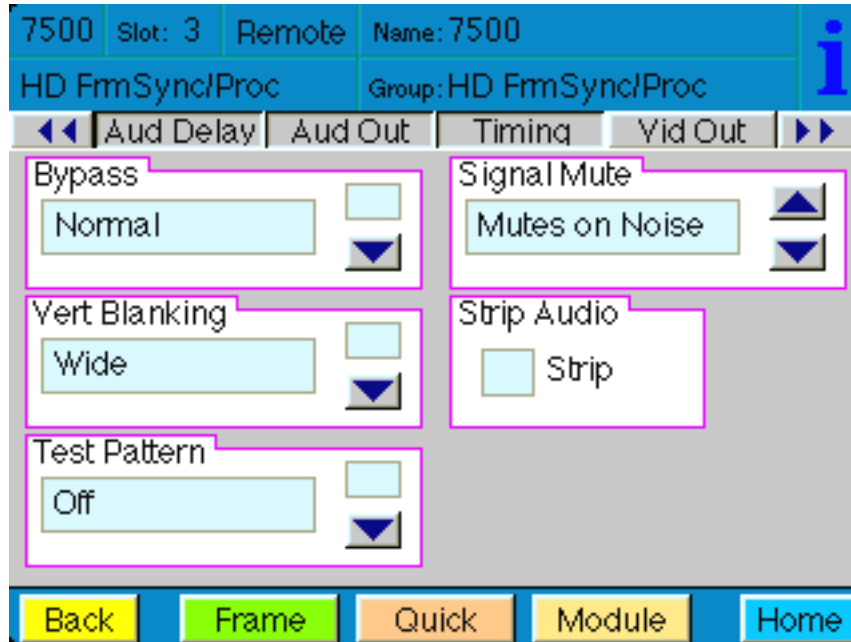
7500 Slot: 3 Remote Name: 7500

HD FrmSync/Proc Group: HD FrmSync/Proc

Aud Delay Aud Out Timing Vid Out

Bypass
Normal

Signal Mute
Mutes on Noise

Vert Blanking
Wide

Strip Audio
Strip

Test Pattern
Off

Back Frame Quick Module Home